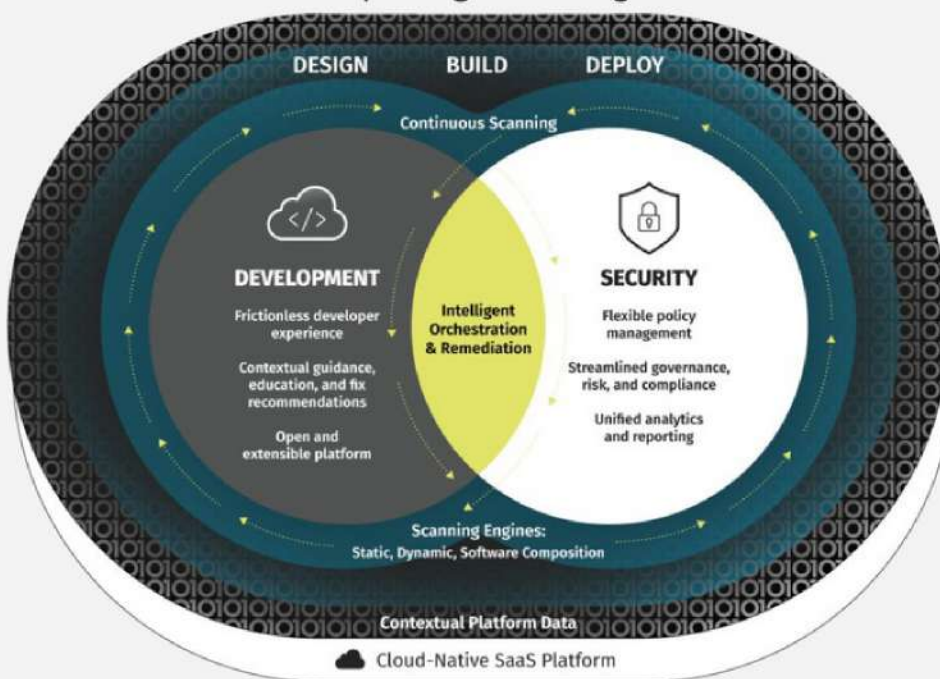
DESIGN BUILD DEPLOY

Continuous Scanning

DEVELOPMENT

Frictionless developer experience

Contextual guidance, education, and fix recommendations

Open and extensible platform

Intelligent Orchestration & Remediation

SECURITY

Flexible policy management

Streamlined governance, risk, and compliance

Unified analytics and reporting

Scanning Engines: Static, Dynamic, Software Composition

Contextual Platform Data

Cloud-Native SaaS Platform